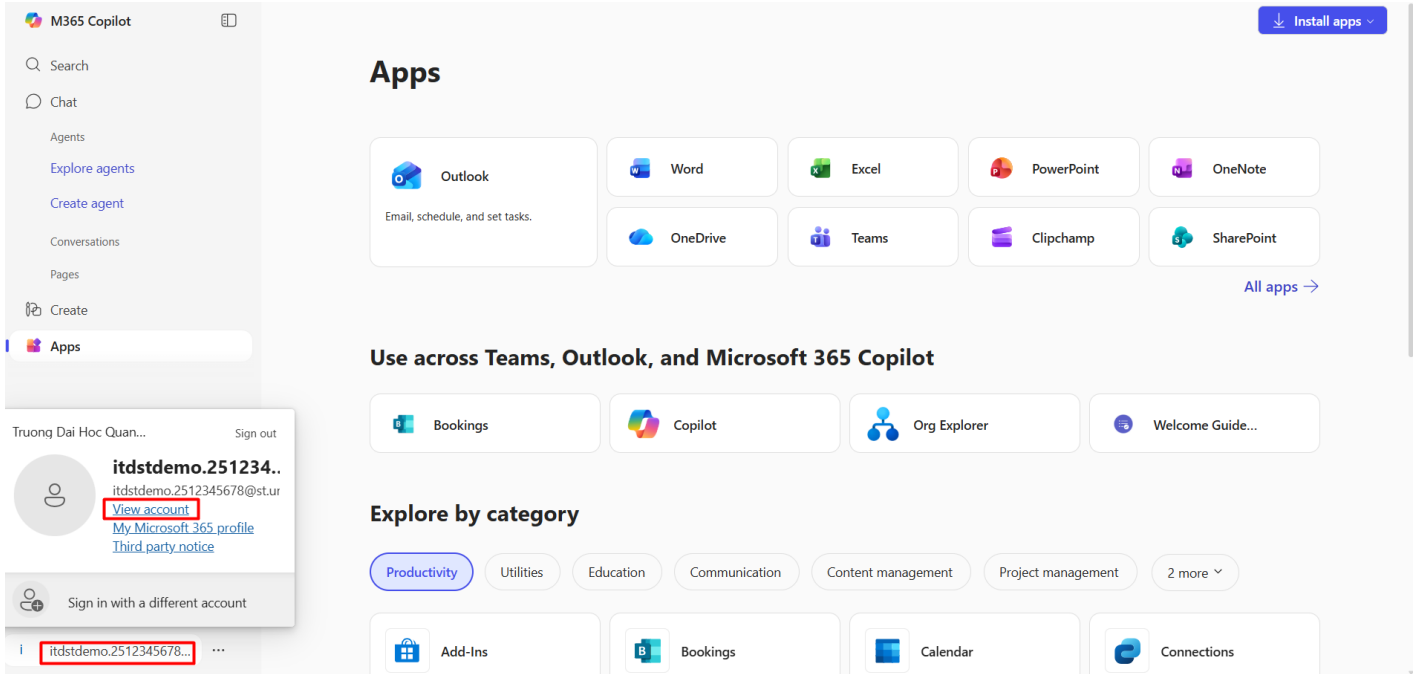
M365 Copilot

Search
Chat
Agents
Explore agents
Create agent
Conversations
Pages
Create
Apps

Truong Dai Hoc Quan...
Sign out
itdstdemo.251234..
itdstdemo.2512345678@st.ur
View account
My Microsoft 365 profile
Third party notice
Sign in with a different account

itdstdemo.2512345678...
...

Install apps

Apps

Outlook
Email, schedule, and set tasks.
Word
Excel
PowerPoint
OneNote
OneDrive
Teams
Clipchamp
SharePoint

All apps →

Use across Teams, Outlook, and Microsoft 365 Copilot

Bookings
Copilot
Org Explorer
Welcome Guide...

Explore by category

Productivity
Utilities
Education
Communication
Content management
Project management
2 more

Add-Ins
Bookings
Calendar
Connections